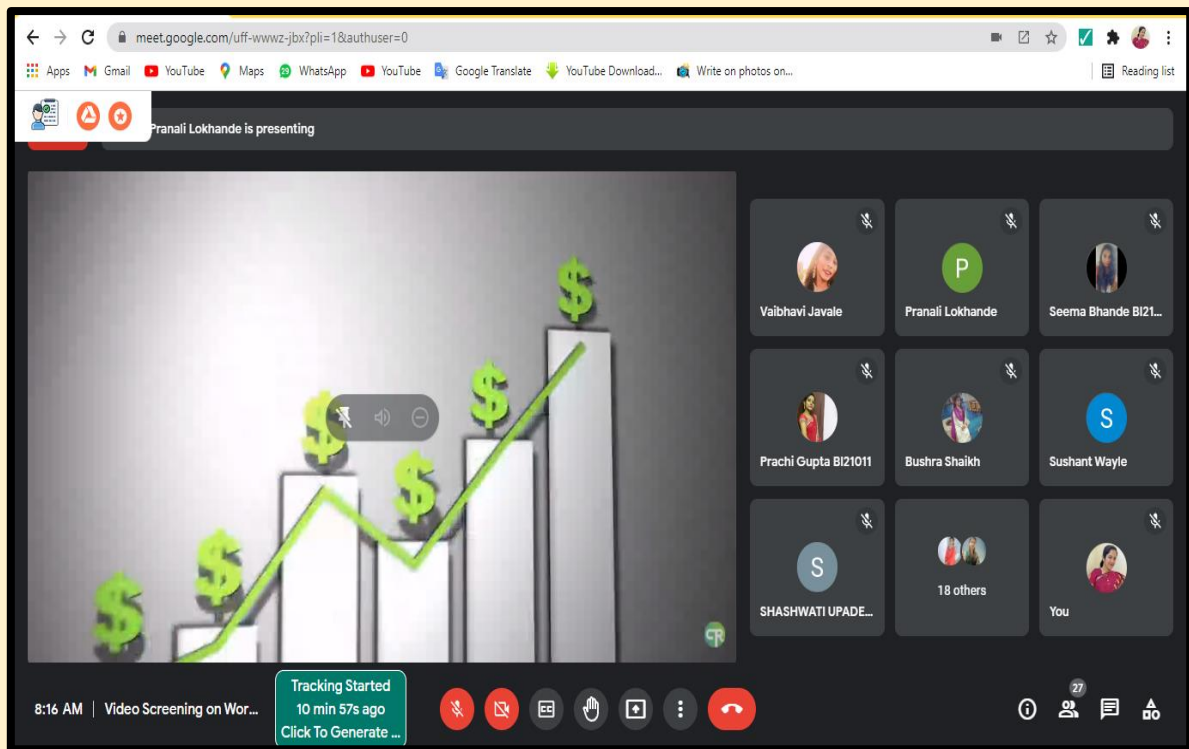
meet.google.com/uff-wwwz-jbx?pli=1&authuser=0

Apps Gmail YouTube Maps WhatsApp YouTube Google Translate YouTube Download... Write on photos on... Reading list

Pranali Lokhande is presenting

$ $ $ $ $ $ $

CR

Vaibhavi Javale

P
Pranali Lokhande

Seema Bhande BI21...

Prachi Gupta BI21011

Bushra Shaikh

S
Sushant Wayle

S
SHASHWATI UPADE...

18 others

You

8:16 AM | Video Screening on Wor...

Tracking Started
10 min 57s ago
Click To Generate ...

27